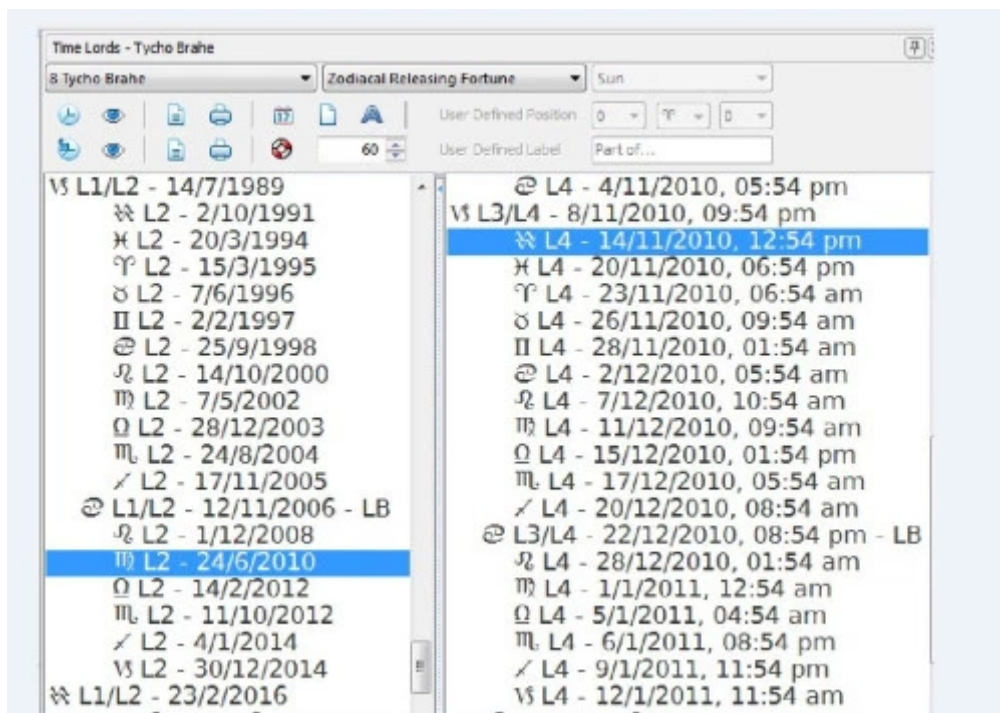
Time Lords - Tycho Brahe

8 Tycho Brahe
Zodiacal Releasing Fortune
Sun

User Defined Position 0 ♈ 0
60
User Defined Label Part of...

♑ L1/L2 - 14/7/1989
♒ L2 - 2/10/1991
♓ L2 - 20/3/1994
♈ L2 - 15/3/1995
♉ L2 - 7/6/1996
♊ L2 - 2/2/1997
♋ L2 - 25/9/1998
♌ L2 - 14/10/2000
♍ L2 - 7/5/2002
♎ L2 - 28/12/2003
♏ L2 - 24/8/2004
♐ L2 - 17/11/2005
♋ L1/L2 - 12/11/2006 - LB
♌ L2 - 1/12/2008
♍ L2 - 24/6/2010
♎ L2 - 14/2/2012
♏ L2 - 11/10/2012
♐ L2 - 4/1/2014
♑ L2 - 30/12/2014
♒ L1/L2 - 23/2/2016

♋ L4 - 4/11/2010, 05:54 pm
♑ L3/L4 - 8/11/2010, 09:54 pm
♒ L4 - 14/11/2010, 12:54 pm
♓ L4 - 20/11/2010, 06:54 pm
♈ L4 - 23/11/2010, 06:54 am
♉ L4 - 26/11/2010, 09:54 am
♊ L4 - 28/11/2010, 01:54 am
♋ L4 - 2/12/2010, 05:54 am
♌ L4 - 7/12/2010, 10:54 am
♍ L4 - 11/12/2010, 09:54 am
♎ L4 - 15/12/2010, 01:54 pm
♏ L4 - 17/12/2010, 05:54 am
♐ L4 - 20/12/2010, 08:54 am
♋ L3/L4 - 22/12/2010, 08:54 pm - LB
♌ L4 - 28/12/2010, 01:54 am
♍ L4 - 1/1/2011, 12:54 am
♎ L4 - 5/1/2011, 04:54 am
♏ L4 - 6/1/2011, 08:54 pm
♐ L4 - 9/1/2011, 11:54 pm
♑ L4 - 12/1/2011, 11:54 am